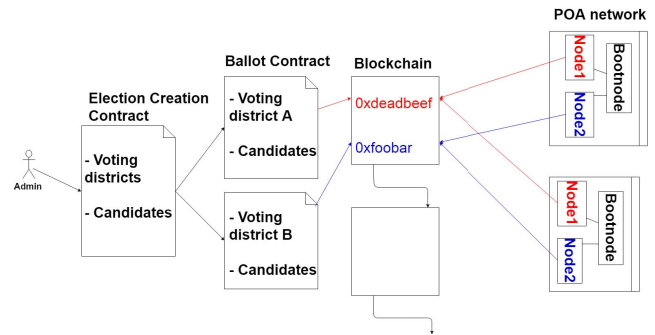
POA network

Admin

Election Creation Contract

- Voting districts

- Candidates

Ballot Contract

- Voting district A

- Candidates

- Voting district B

- Candidates

Blockchain

0xdeadbeef

0xfoobar

Node1

Node2

Bootnode

Node1

Node2

Bootnode